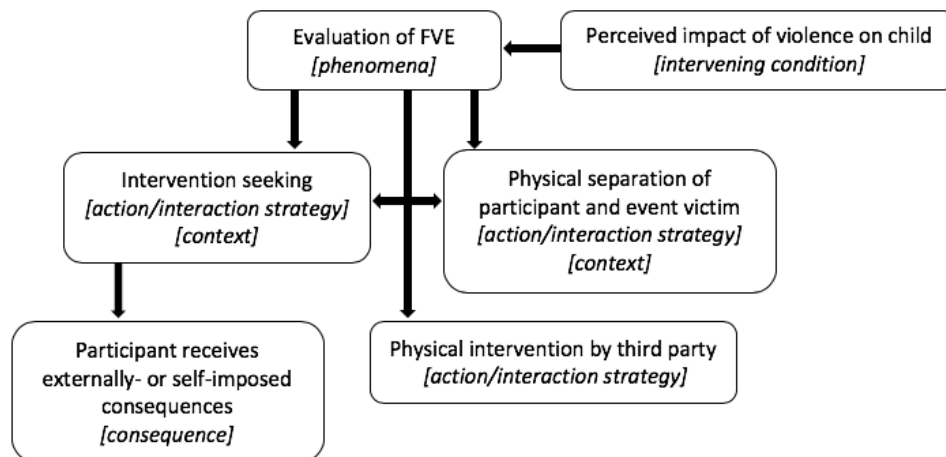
Evaluation of FVE
*[phenomena]*

Perceived impact of violence on child
*[intervening condition]*

Intervention seeking
*[action/interaction strategy]*
*[context]*

Physical separation of participant and event victim
*[action/interaction strategy]*
*[context]*

Participant receives externally- or self-imposed consequences
*[consequence]*

Physical intervention by third party
*[action/interaction strategy]*